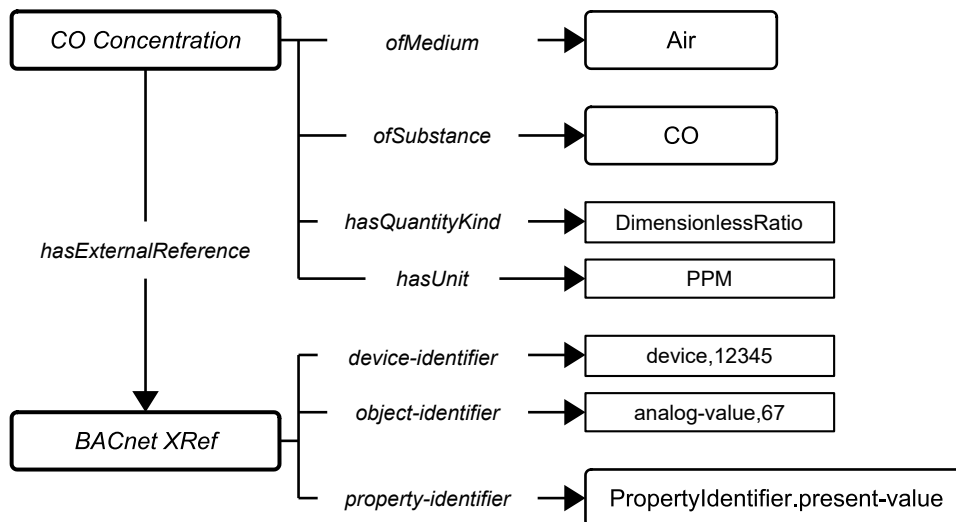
CO Concentration

ofMedium

Air

ofSubstance

CO

hasQuantityKind

DimensionlessRatio

hasExternalReference

hasUnit

PPM

device-identifier

device,12345

BACnet XRef

object-identifier

analog-value,67

property-identifier

PropertyIdentifier.present-value